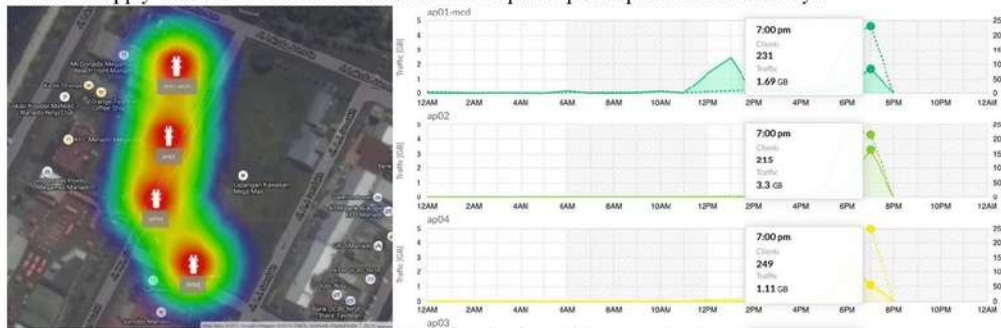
ap01-mcd

Traffic [GB]

5
4
3
2
1
0

12AM 2AM 4AM 6AM 8AM 10AM 12PM 2PM 4PM 6PM 8PM 10PM 12AM

7:00 pm
Clients
231
Traffic
1.69 GB

25
20
15
10
5
0

ap02

Traffic [GB]

5
4
3
2
1
0

12AM 2AM 4AM 6AM 8AM 10AM 12PM 2PM 4PM 6PM 8PM 10PM 12AM

7:00 pm
Clients
215
Traffic
3.3 GB

25
20
15
10
5
0

ap04

Traffic [GB]

5
4
3
2
1
0

12AM 2AM 4AM 6AM 8AM 10AM 12PM 2PM 4PM 6PM 8PM 10PM 12AM

7:00 pm
Clients
249
Traffic
1.11 GB

25
20
15
10
5
0

ap03

ap01-mcd
ap02
ap04
ap03

Mc Donalds Mega Mas
Lapangan Kawasan Mega Mas
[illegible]